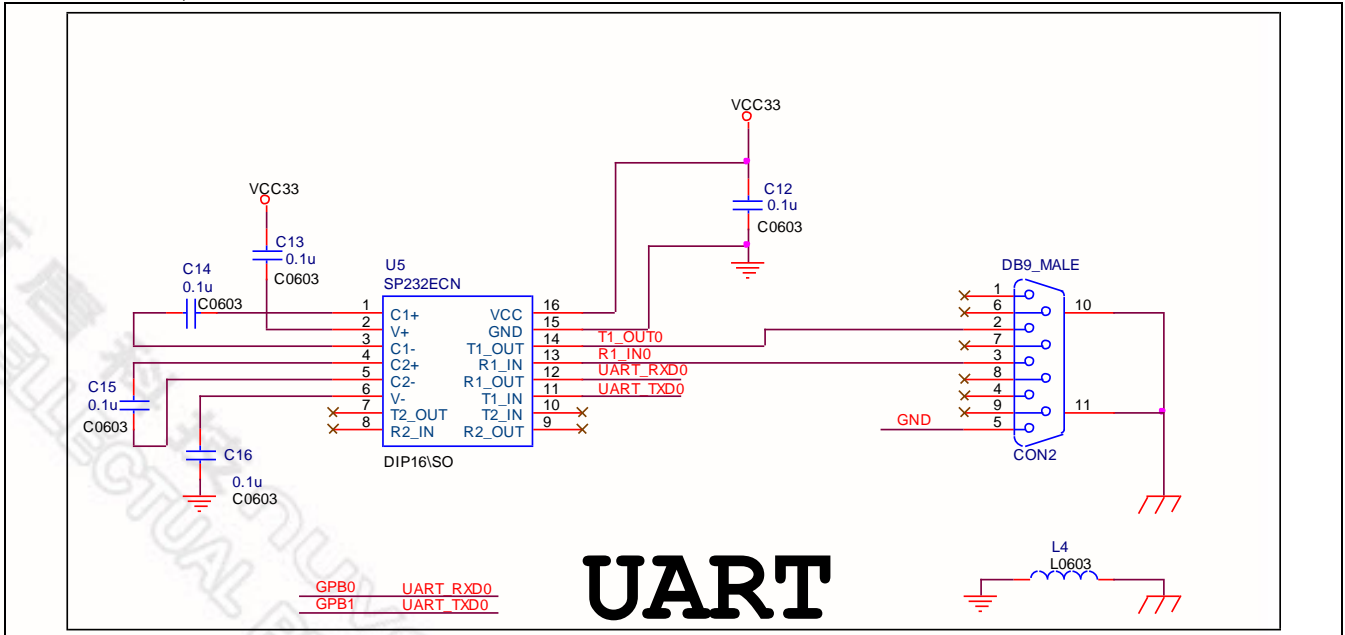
VCC33

C12
0.1u
C0603

VCC33

C13
0.1u
C0603

C14
0.1u
C0603

U5
SP232ECN

1 C1+
2 V+
3 C1-
4 C2+
5 C2-
6 V-
7 T2_OUT
8 R2_IN

VCC 16
GND 15
T1_OUT 14
R1_IN 13
R1_OUT 12
T1_IN 11
T2_IN 10
R2_OUT 9

DIP16\SO

T1_OUT0
R1_IN0
UART_RXD0
UART_TXD0

C15
0.1u
C0603

C16
0.1u
C0603

DB9_MALE
1
6
2
7
3
8
4
9
5
10
11
GND
CON2

L4
L0603

GPB0 UART_RXD0
GPB1 UART_TXD0

UART